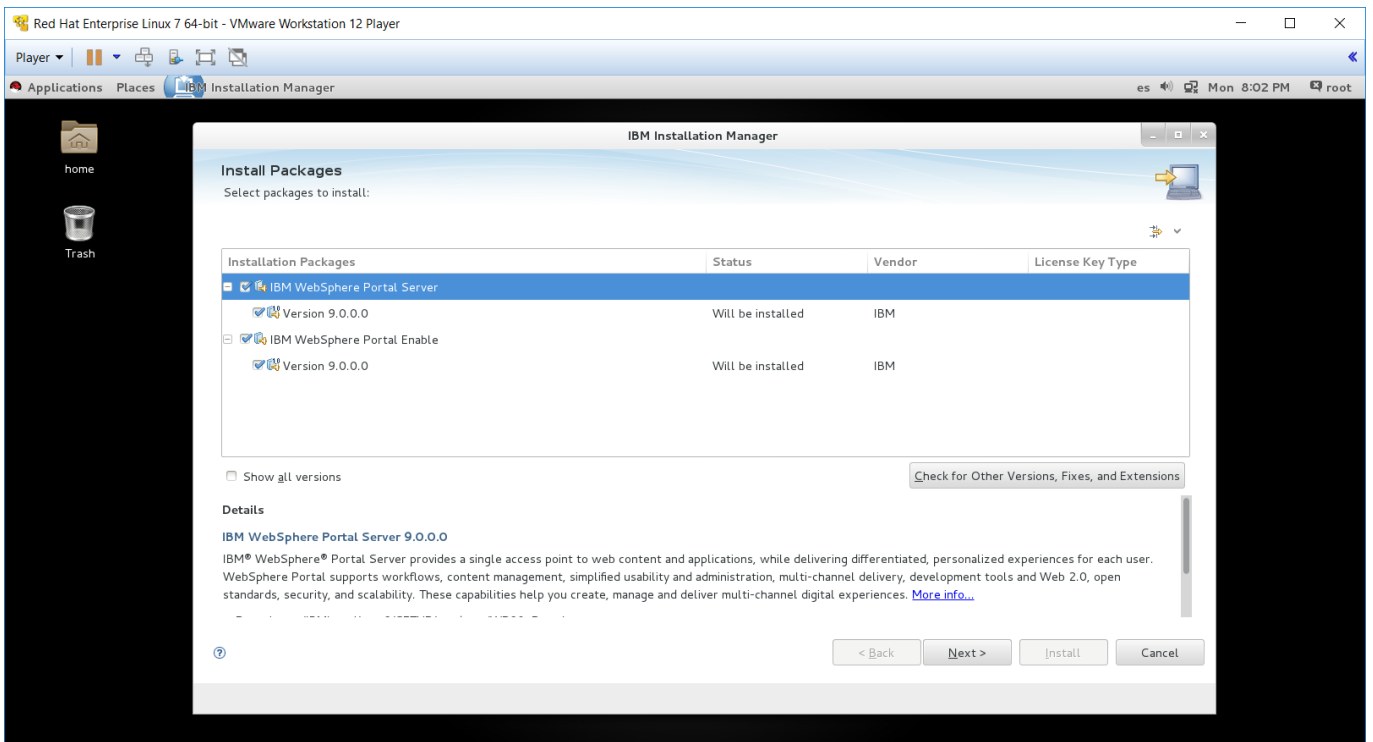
Red Hat Enterprise Linux 7 64-bit - VMware Workstation 12 Player

Player

Applications Places IBM Installation Manager

es Mon 8:02 PM root

home

Trash

IBM Installation Manager

Install Packages

Select packages to install:

| Installation Packages | Status | Vendor | License Key Type |
|---|---|---|---|
| IBM WebSphere Portal Server | | | |
| Version 9.0.0.0 | Will be installed | IBM | |
| IBM WebSphere Portal Enable | | | |
| Version 9.0.0.0 | Will be installed | IBM | |

Show all versions

Check for Other Versions, Fixes, and Extensions

Details

IBM WebSphere Portal Server 9.0.0.0

IBM® WebSphere® Portal Server provides a single access point to web content and applications, while delivering differentiated, personalized experiences for each user. WebSphere Portal supports workflows, content management, simplified usability and administration, multi-channel delivery, development tools and Web 2.0, open standards, security, and scalability. These capabilities help you create, manage and deliver multi-channel digital experiences. More info...

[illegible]

< Back Next > Install Cancel